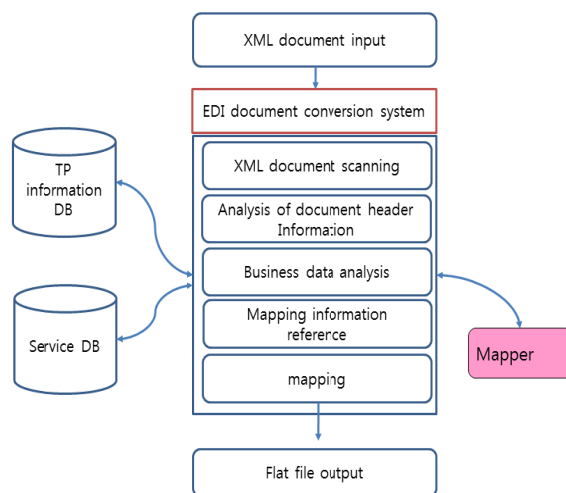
XML document input

EDI document conversion system

TP information DB

XML document scanning

Analysis of document header Information

Business data analysis

Service DB

Mapping information reference

Mapper

mapping

Flat file output